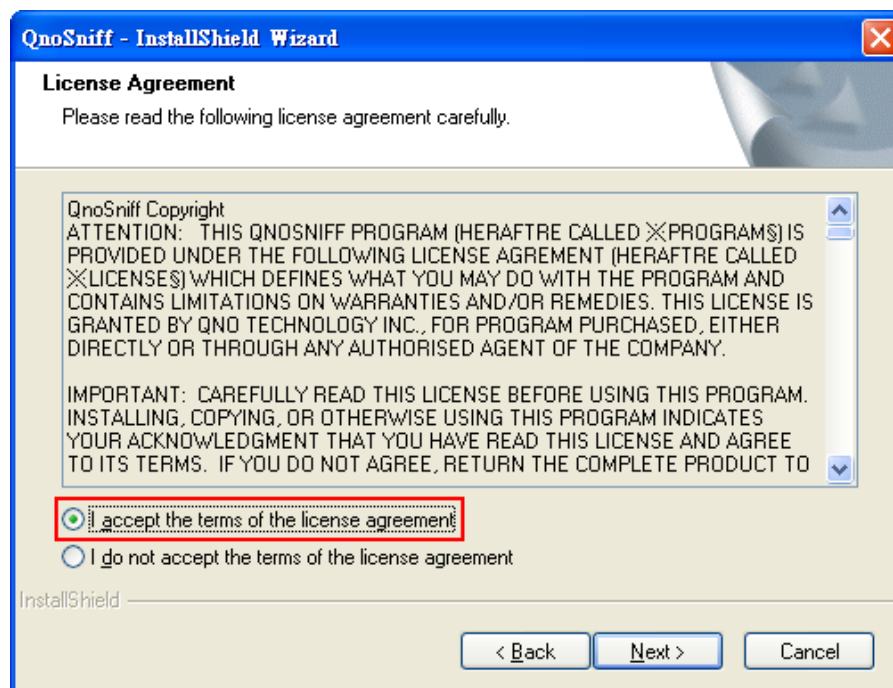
QnoSniff - InstallShield Wizard

License Agreement

Please read the following license agreement carefully.

QnoSniff Copyright
ATTENTION: THIS QNOSNIFF PROGRAM (HERAFTRE CALLED ※PROGRAM§) IS PROVIDED UNDER THE FOLLOWING LICENSE AGREMENT (HERAFTRE CALLED ※LICENSE§) WHICH DEFINES WHAT YOU MAY DO WITH THE PROGRAM AND CONTAINS LIMITATIONS ON WARRANTIES AND/OR REMEDIES. THIS LICENSE IS GRANTED BY QNO TECHNOLOGY INC., FOR PROGRAM PURCHASED, EITHER DIRECTLY OR THROUGH ANY AUTHORISED AGENT OF THE COMPANY.

IMPORTANT: CAREFULLY READ THIS LICENSE BEFORE USING THIS PROGRAM. INSTALLING, COPYING, OR OTHERWISE USING THIS PROGRAM INDICATES YOUR ACKNOWLEDGMENT THAT YOU HAVE READ THIS LICENSE AND AGREE TO ITS TERMS. IF YOU DO NOT AGREE, RETURN THE COMPLETE PRODUCT TO

I accept the terms of the license agreement

I do not accept the terms of the license agreement

InstallShield

< Back

Next >

Cancel